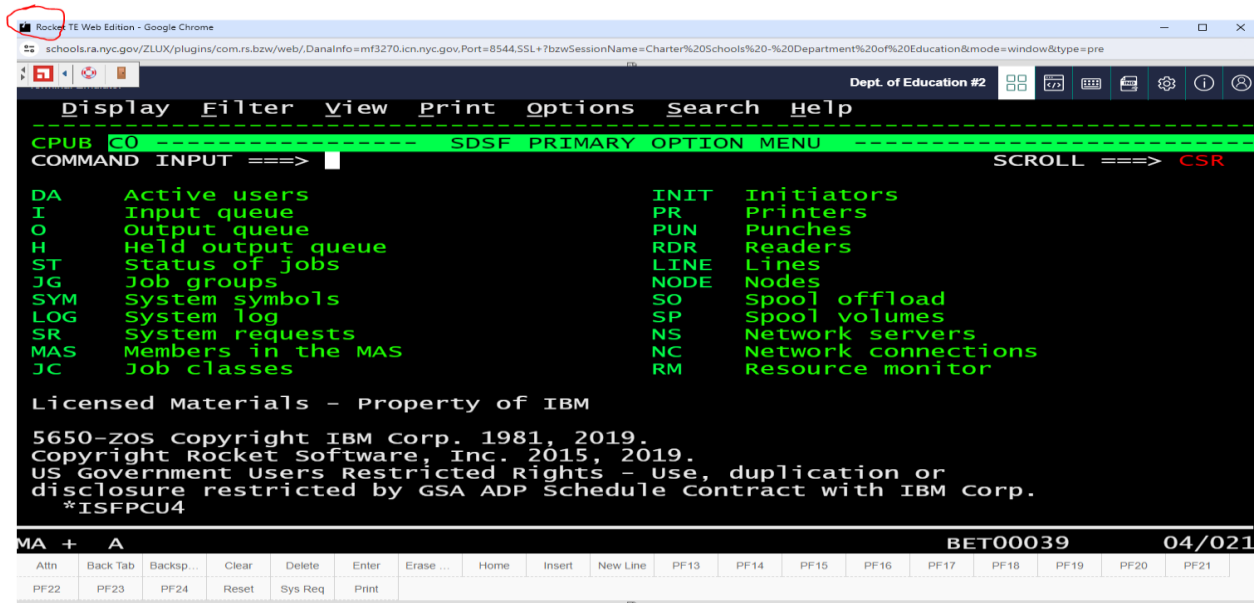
Rocket TE Web Edition - Google Chrome

schools.ra.nyc.gov/ZLUX/plugins/com.rs.bzw/web/.DanaInfo=mf3270.icn.nyc.gov.Port=8544.SSL+?bzwSessionName=Charter%20Schools%20-%20Department%20of%20Education&mode=window&type=pre

Dept. of Education #2

Display Filter View Print Options Search Help

CPUB C0 SDSF PRIMARY OPTION MENU
COMMAND INPUT ===> SCROLL ===> CSR

DA Active users
I Input queue
O Output queue
H Held output queue
ST Status of jobs
JG Job groups
SYM System symbols
LOG System log
SR System requests
MAS Members in the MAS
JC Job classes

INIT Initiators
PR Printers
PUN Punches
RDR Readers
LINE Lines
NODE Nodes
SO Spool offload
SP Spool volumes
NS Network servers
NC Network connections
RM Resource monitor

Licensed Materials - Property of IBM

5650-ZOS Copyright IBM Corp. 1981, 2019.
Copyright Rocket Software, Inc. 2015, 2019.
US Government Users Restricted Rights - Use, duplication or disclosure restricted by GSA ADP Schedule Contract with IBM Corp.
*ISFPCU4

MA + A BET00039 04/021

| Attn | Back Tab | Backsp... | Clear | Delete | Enter | Erase ... | Home | Insert | New Line | PF13 | PF14 | PF15 | PF16 | PF17 | PF18 | PF19 | PF20 | PF21 |
|---|---|---|---|---|---|---|---|---|---|---|---|---|---|---|---|---|---|---|
| PF22 | PF23 | PF24 | Reset | Sys Req | Print | | | | | | | | | | | | | |